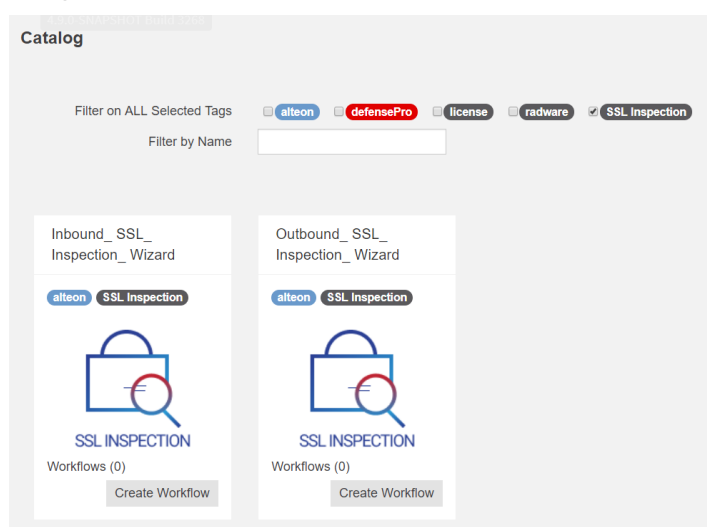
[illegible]

Catalog

Filter on ALL Selected Tags alteon defensePro license radware SSL Inspection

Filter by Name

Inbound_ SSL_ Inspection_ Wizard

alteon SSL Inspection

SSL INSPECTION

Workflows (0)

Create Workflow

Outbound_ SSL_ Inspection_ Wizard

alteon SSL Inspection

SSL INSPECTION

Workflows (0)

Create Workflow